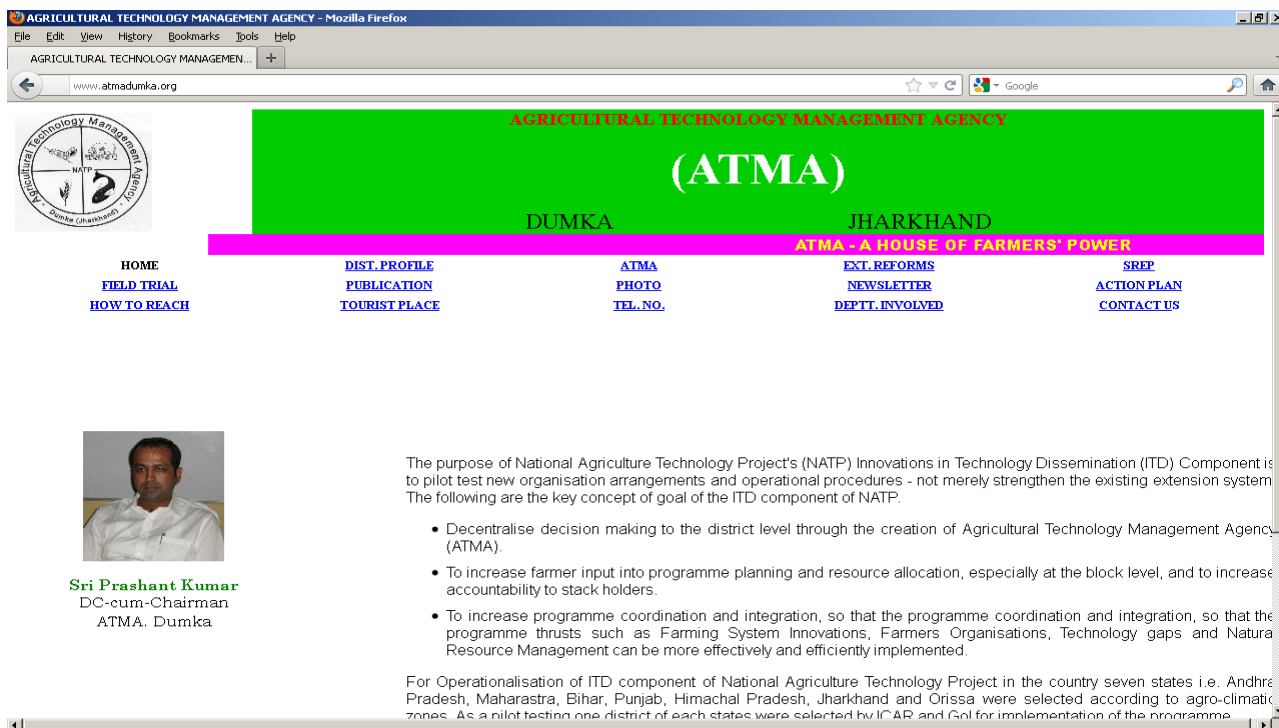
AGRICULTURAL TECHNOLOGY MANAGEMENT AGENCY - Mozilla Firefox

File Edit View History Bookmarks Tools Help

AGRICULTURAL TECHNOLOGY MANAGEMEN... +

www.atmadumka.org

Google

Agricultural Technology Management Agency NATP Dumka (Jharkhand)

AGRICULTURAL TECHNOLOGY MANAGEMENT AGENCY

(ATMA)

DUMKA JHARKHAND

ATMA - A HOUSE OF FARMERS' POWER

| HOME | DIST. PROFILE | ATMA | EXT. REFORMS | SREP |
|---|---|---|---|---|
| FIELD TRIAL | PUBLICATION | PHOTO | NEWSLETTER | ACTION PLAN |
| HOW TO REACH | TOURIST PLACE | TEL. NO. | DEPTT. INVOLVED | CONTACT US |

Sri Prashant Kumar
DC-cum-Chairman
ATMA. Dumka

The purpose of National Agriculture Technology Project's (NATP) Innovations in Technology Dissemination (ITD) Component is to pilot test new organisation arrangements and operational procedures - not merely strengthen the existing extension system. The following are the key concept of goal of the ITD component of NATP.

• Decentralise decision making to the district level through the creation of Agricultural Technology Management Agency (ATMA).

• To increase farmer input into programme planning and resource allocation, especially at the block level, and to increase accountability to stack holders.

• To increase programme coordination and integration, so that the programme coordination and integration, so that the programme thrusts such as Farming System Innovations, Farmers Organisations, Technology gaps and Natural Resource Management can be more effectively and efficiently implemented.

For Operationalisation of ITD component of National Agriculture Technology Project in the country seven states i.e. Andhra Pradesh, Maharastra, Bihar, Punjab, Himachal Pradesh, Jharkhand and Orissa were selected according to agro-climatic zones. As a pilot testing one district of each states were selected by ICAR and GoI for implementation of the programme